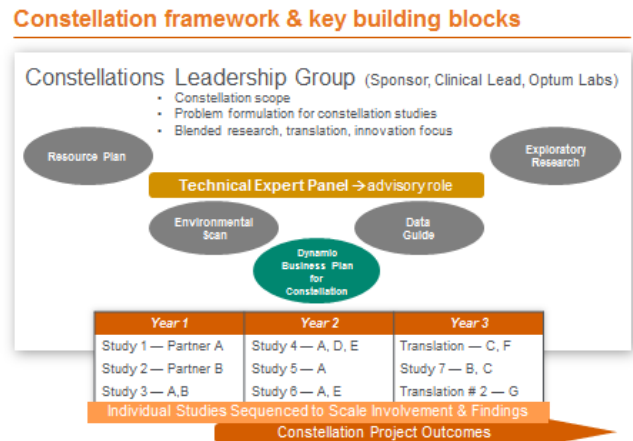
Constellation framework & key building blocks

Constellations Leadership Group (Sponsor, Clinical Lead, Optum Labs)

- Constellation scope
- Problem formulation for constellation studies
- Blended research, translation, innovation focus

Resource Plan

Exploratory Research

Technical Expert Panel → advisory role

Environmental Scan

Data Guide

Dynamic Business Plan for Constellation

| Year 1 | Year 2 | Year 3 |
|---|---|---|
| Study 1 — Partner A | Study 4 — A, D, E | Translation — C, F |
| Study 2 — Partner B | Study 5 — A | Study 7 — B, C |
| Study 3 — A,B | Study 6 — A, E | Translation # 2 — G |

Individual Studies Sequenced to Scale Involvement & Findings

Constellation Project Outcomes